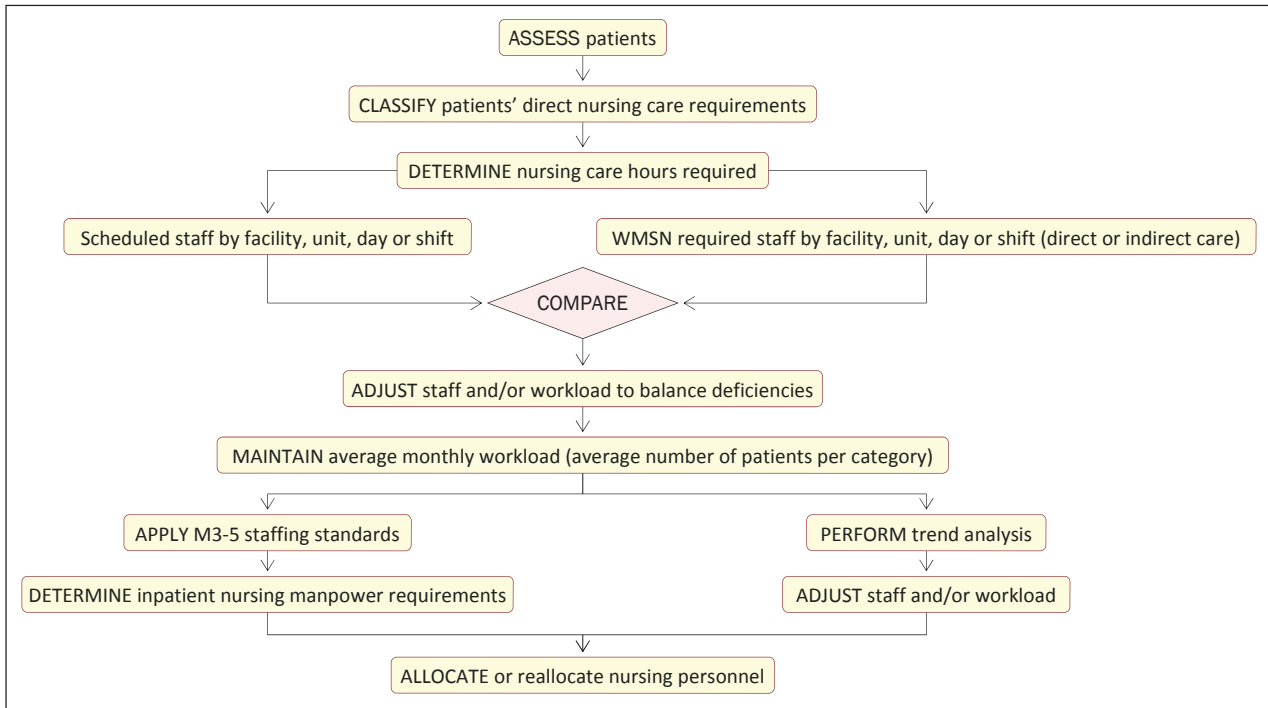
ASSESS patients

CLASSIFY patients' direct nursing care requirements

DETERMINE nursing care hours required

Scheduled staff by facility, unit, day or shift

WMSN required staff by facility, unit, day or shift (direct or indirect care)

COMPARE

ADJUST staff and/or workload to balance deficiencies

MAINTAIN average monthly workload (average number of patients per category)

APPLY M3-5 staffing standards

DETERMINE inpatient nursing manpower requirements

PERFORM trend analysis

ADJUST staff and/or workload

ALLOCATE or reallocate nursing personnel